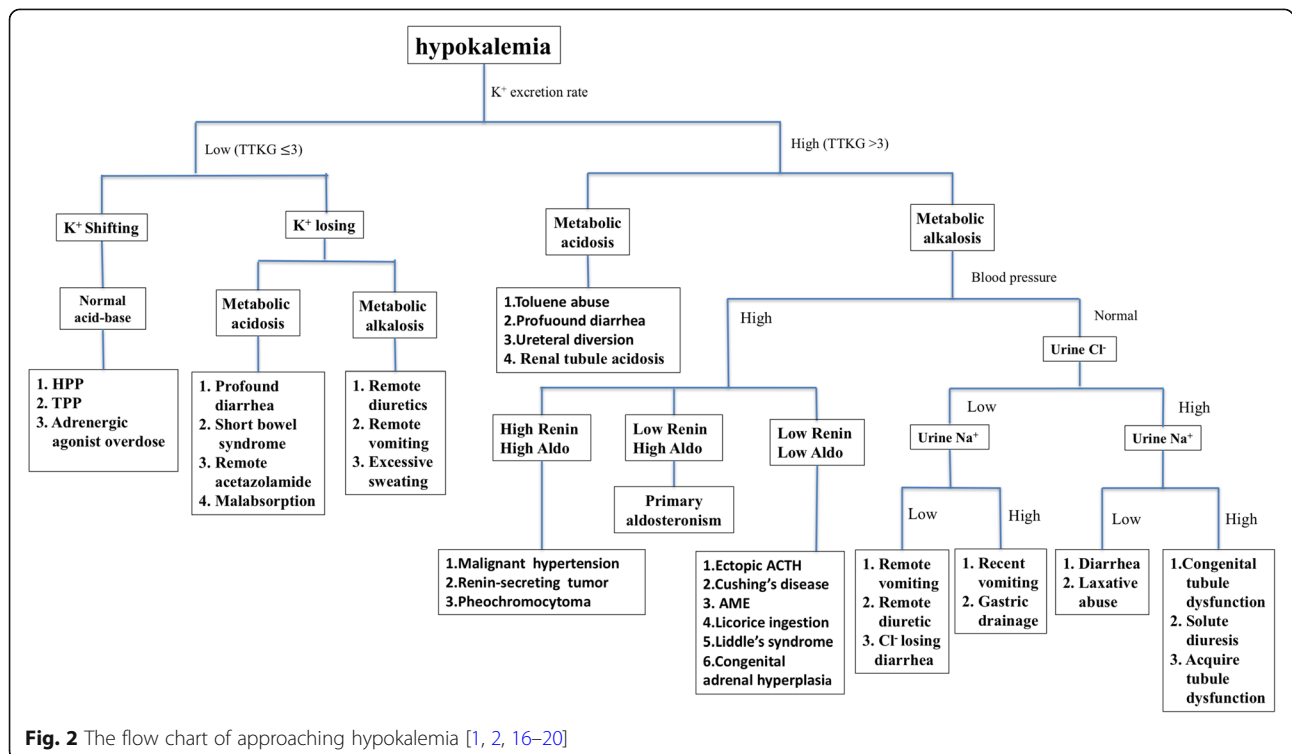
hypokalemia

K$^+$ excretion rate

Low (TTKG ≤3)

High (TTKG >3)

K$^+$ Shifting

K$^+$ losing

Normal acid-base

1. HPP
2. TPP
3. Adrenergic agonist overdose

Metabolic acidosis

1. Profound diarrhea
2. Short bowel syndrome
3. Remote acetazolamide
4. Malabsorption

Metabolic alkalosis

1. Remote diuretics
2. Remote vomiting
3. Excessive sweating

Metabolic acidosis

1.Toluene abuse
2.Profuound diarrhea
3.Ureteral diversion
4. Renal tubule acidosis

Metabolic alkalosis

Blood pressure

High

Normal

High Renin High Aldo

1.Malignant hypertension
2.Renin-secreting tumor
3.Pheochromocytoma

Low Renin High Aldo

Primary aldosteronism

Low Renin Low Aldo

1.Ectopic ACTH
2.Cushing's disease
3. AME
4.Licorice ingestion
5.Liddle's syndrome
6.Congenital adrenal hyperplasia

Urine Cl$^-$

Low

High

Urine Na$^+$

Low

High

1. Remote vomiting
2. Remote diuretic
3. Cl$^-$ losing diarrhea

1. Recent vomiting
2. Gastric drainage

Urine Na$^+$

Low

High

1. Diarrhea
2. Laxative abuse

1.Congenital tubule dysfunction
2. Solute diuresis
3. Acquire tubule dysfunction

Fig. 2 The flow chart of approaching hypokalemia [1, 2, 16–20]